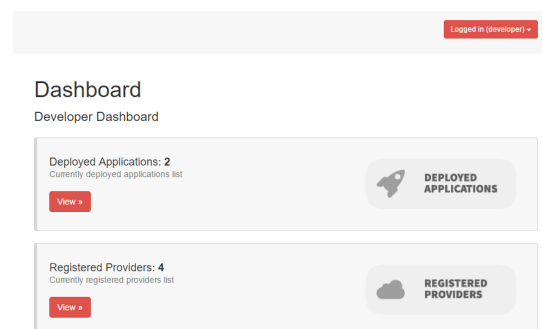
Logged in (developer) ▾

Dashboard

Developer Dashboard

Deployed Applications: **2**
Currently deployed applications list

View »

DEPLOYED APPLICATIONS

Registered Providers: **4**
Currently registered providers list

View »

REGISTERED PROVIDERS